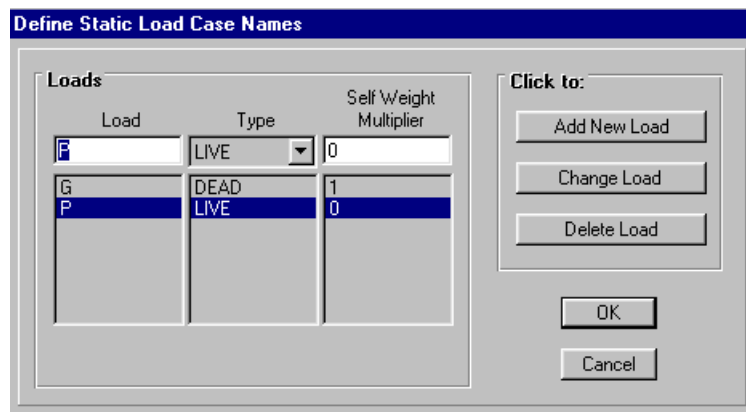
Define Static Load Case Names

Loads

| Load | Type | Self Weight Multiplier |
|---|---|---|
| P | LIVE | 0 |
| G | DEAD | 1 |
| P | LIVE | 0 |

Click to:

Add New Load

Change Load

Delete Load

OK

Cancel